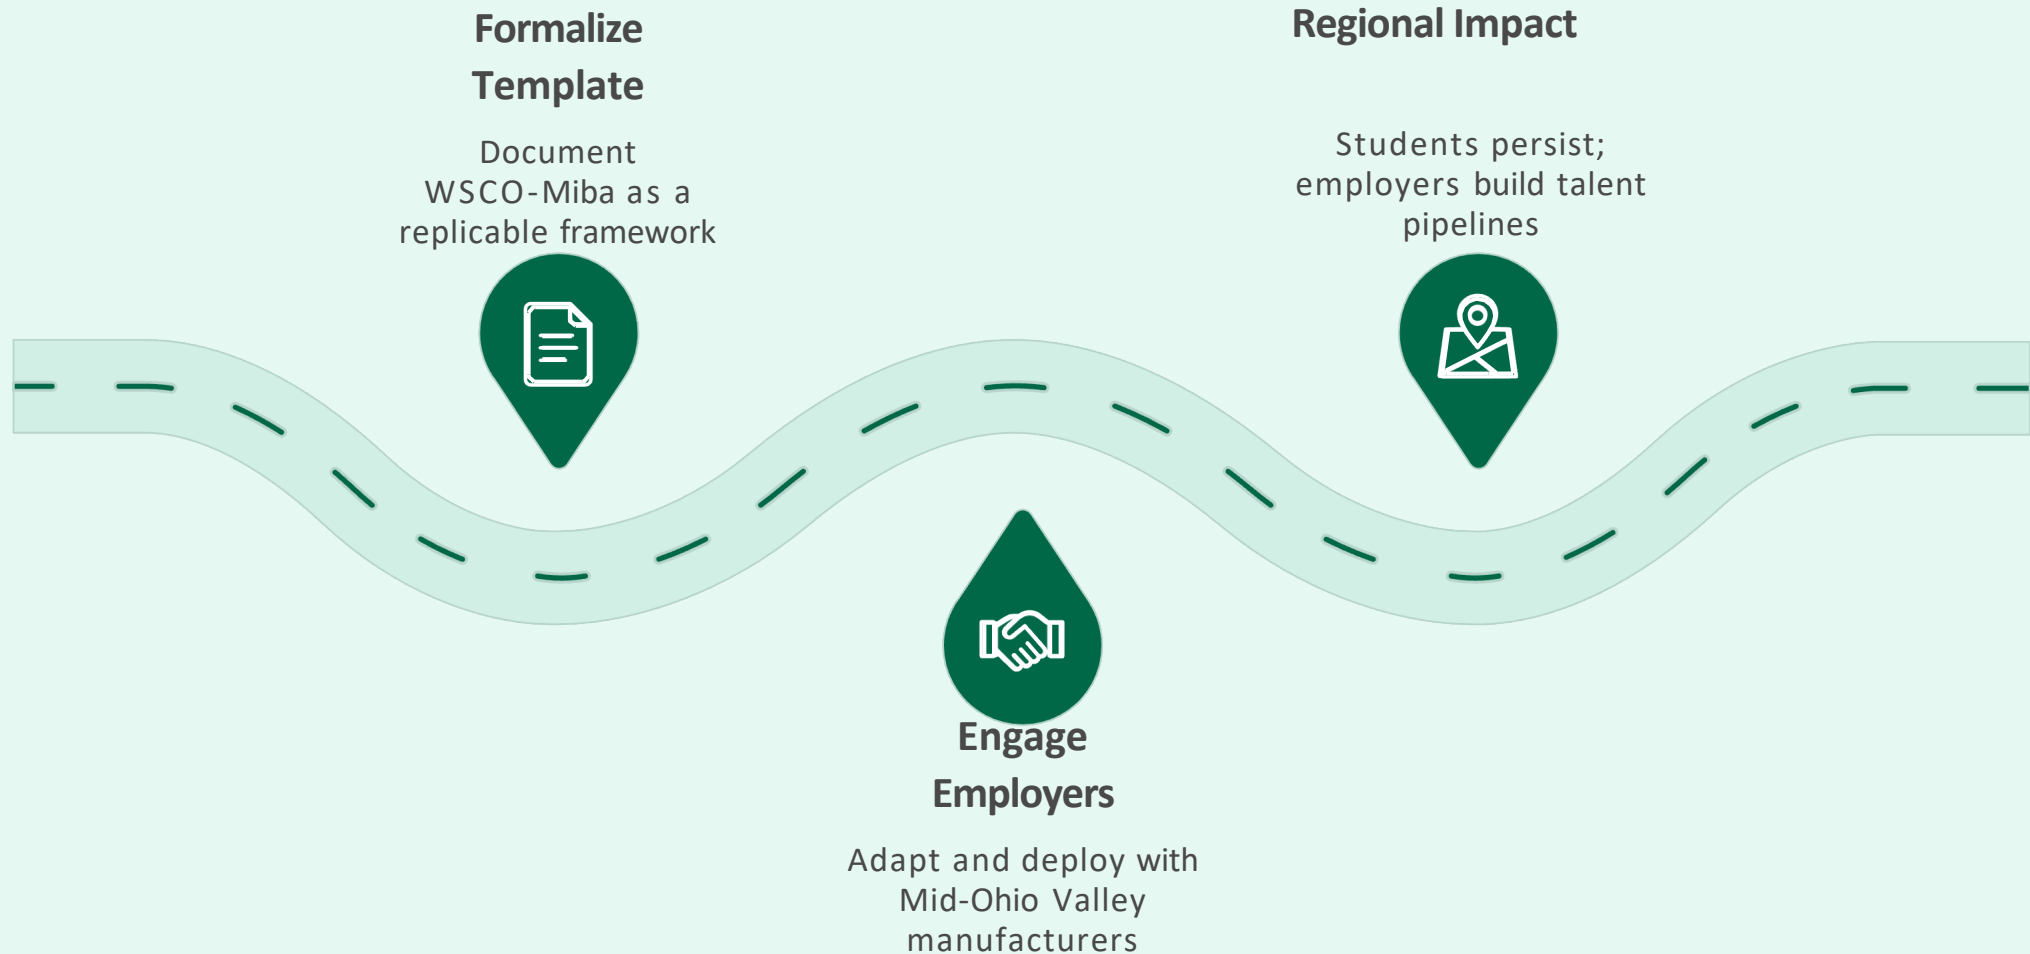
Formalize Template

Document WSCO-Miba as a replicable framework

Engage Employers

Adapt and deploy with Mid-Ohio Valley manufacturers

Regional Impact

Students persist; employers build talent pipelines